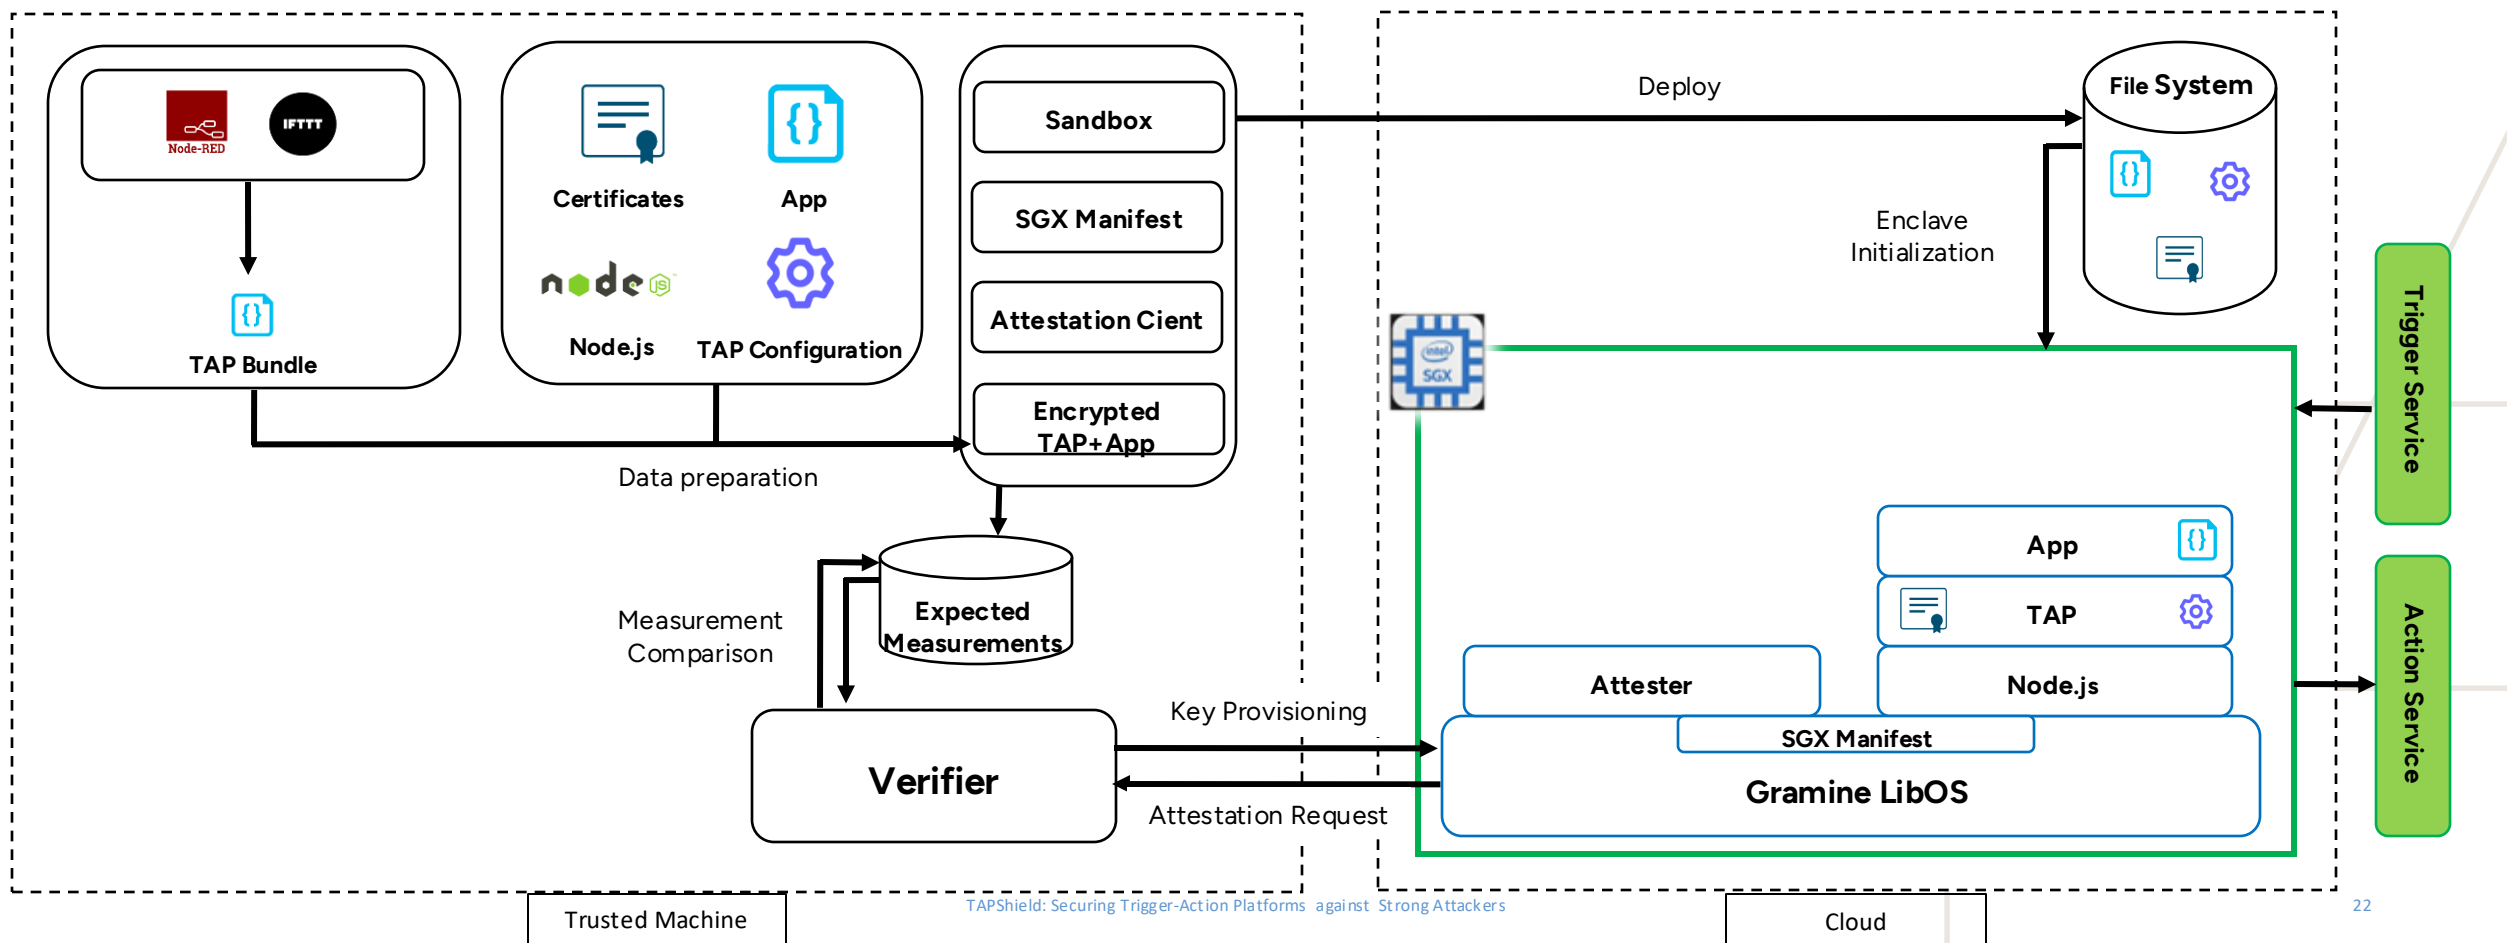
Node-RED

IFTTT

TAP Bundle

Certificates

App

Node.js

TAP Configuration

Sandbox

SGX Manifest

Attestation Cient

Encrypted TAP+App

Data preparation

Deploy

File System

Enclave Initialization

Expected Measurements

Measurement Comparison

Verifier

Key Provisioning

Attestation Request

SGX

App

TAP

Attester

Node.js

SGX Manifest

Gramine LibOS

Trigger Service

Action Service

Trusted Machine

TAPShield: Securing Trigger-Action Platforms against Strong Attackers

Cloud

22